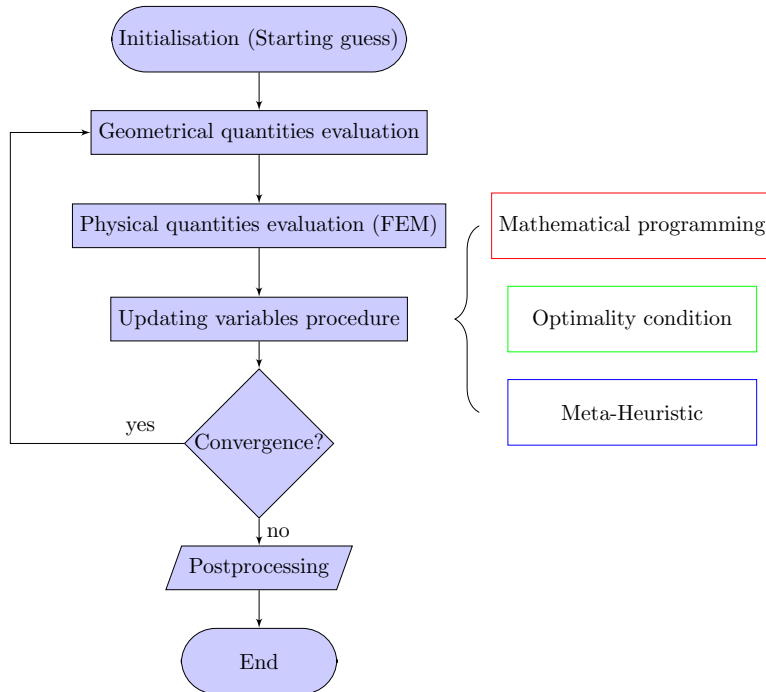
Initialisation (Starting guess)

Geometrical quantities evaluation

Physical quantities evaluation (FEM)

Updating variables procedure

Convergence?

yes

no

Postprocessing

End

Mathematical programming

Optimality condition

Meta-Heuristic